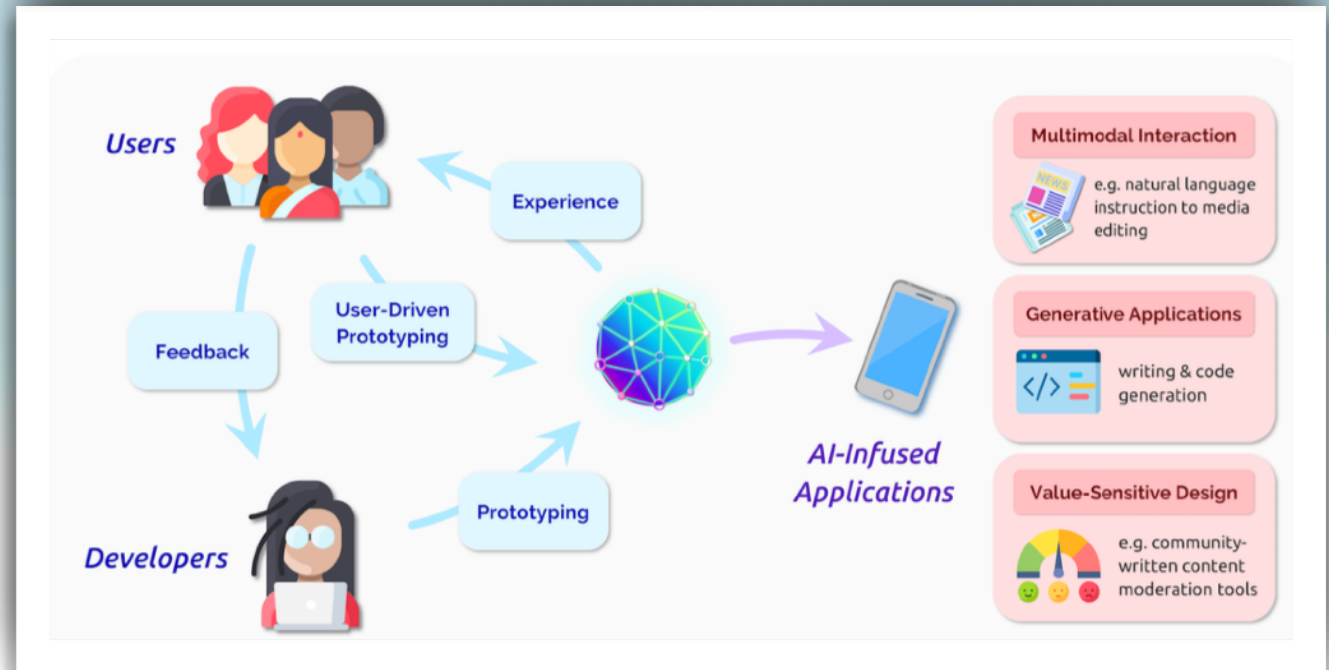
Users

Experience

Feedback

User-Driven Prototyping

Developers

Prototyping

AI-Infused Applications

Multimodal Interaction

NEWS

e.g. natural language instruction to media editing

Generative Applications

</>

writing & code generation

Value-Sensitive Design

e.g. community-written content moderation tools